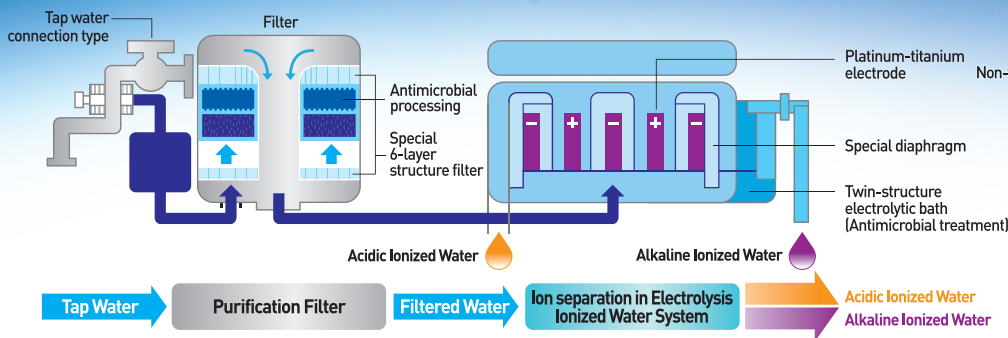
Tap water connection type

Filter

Antimicrobial processing

Special 6-layer structure filter

Platinum-titanium electrode

Non-

Special diaphragm

Twin-structure electrolytic bath (Antimicrobial treatment)

−

+

−

+

−

Acidic Ionized Water

Alkaline Ionized Water

Tap Water

Purification Filter

Filtered Water

Ion separation in Electrolysis Ionized Water System

Acidic Ionized Water

Alkaline Ionized Water